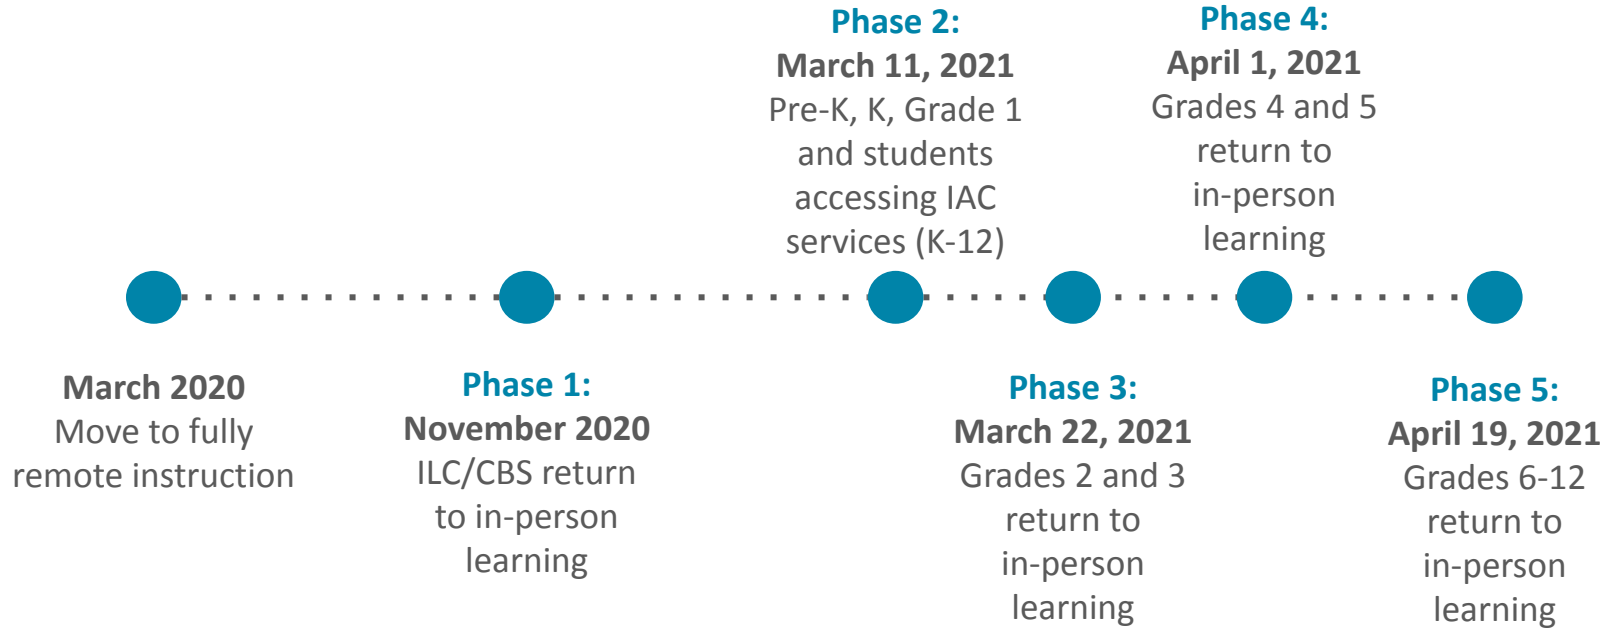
Phase 2:
March 11, 2021
Pre-K, K, Grade 1 and students accessing IAC services (K-12)

Phase 4:
April 1, 2021
Grades 4 and 5 return to in-person learning

March 2020
Move to fully remote instruction

Phase 1:
November 2020
ILC/CBS return to in-person learning

Phase 3:
March 22, 2021
Grades 2 and 3 return to in-person learning

Phase 5:
April 19, 2021
Grades 6-12 return to in-person learning